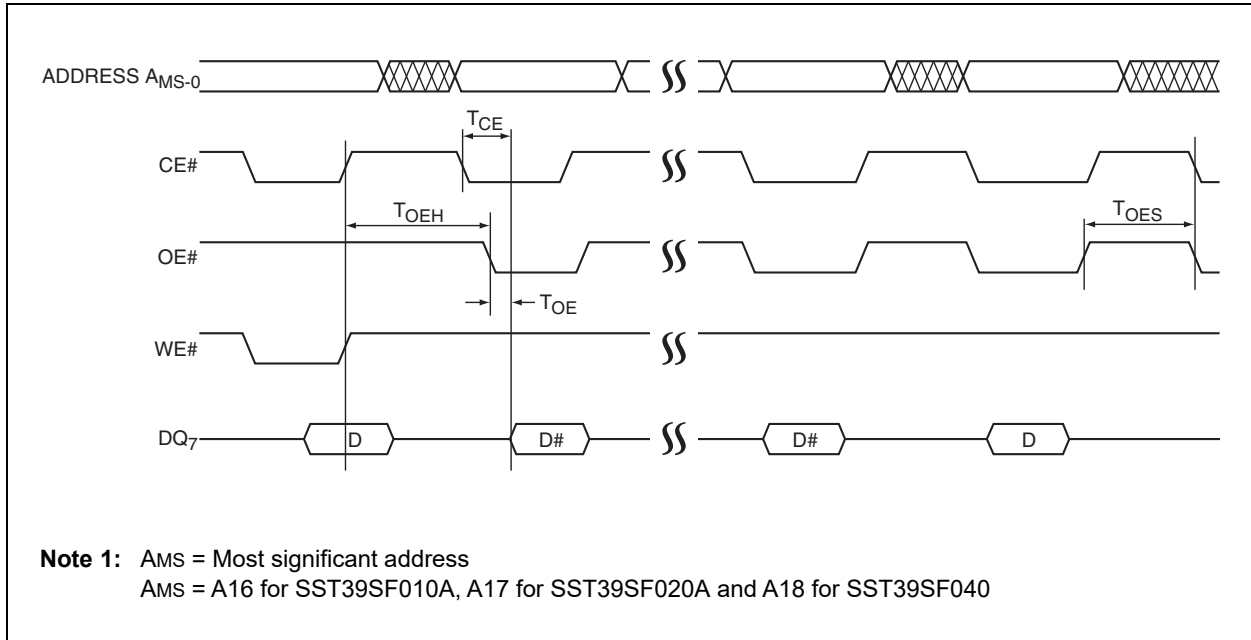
ADDRESS $A_{MS-0}$

$T_{CE}$

CE#

$T_{OEH}$

$T_{OES}$

OE#

$T_{OE}$

WE#

$DQ_7$

D

D#

D#

D

**Note 1:** AMS = Most significant address
AMS = A16 for SST39SF010A, A17 for SST39SF020A and A18 for SST39SF040